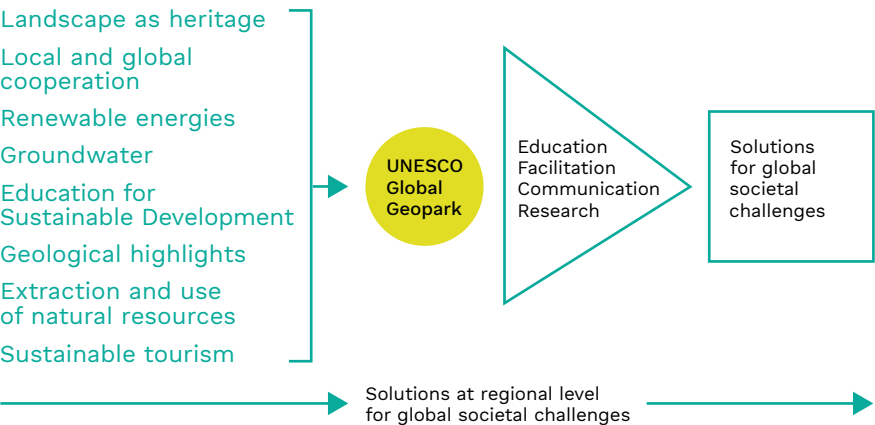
Landscape as heritage
Local and global cooperation
Renewable energies
Groundwater
Education for Sustainable Development
Geological highlights
Extraction and use of natural resources
Sustainable tourism

UNESCO Global Geopark

Education
Facilitation
Communication
Research

Solutions for global societal challenges

Solutions at regional level for global societal challenges